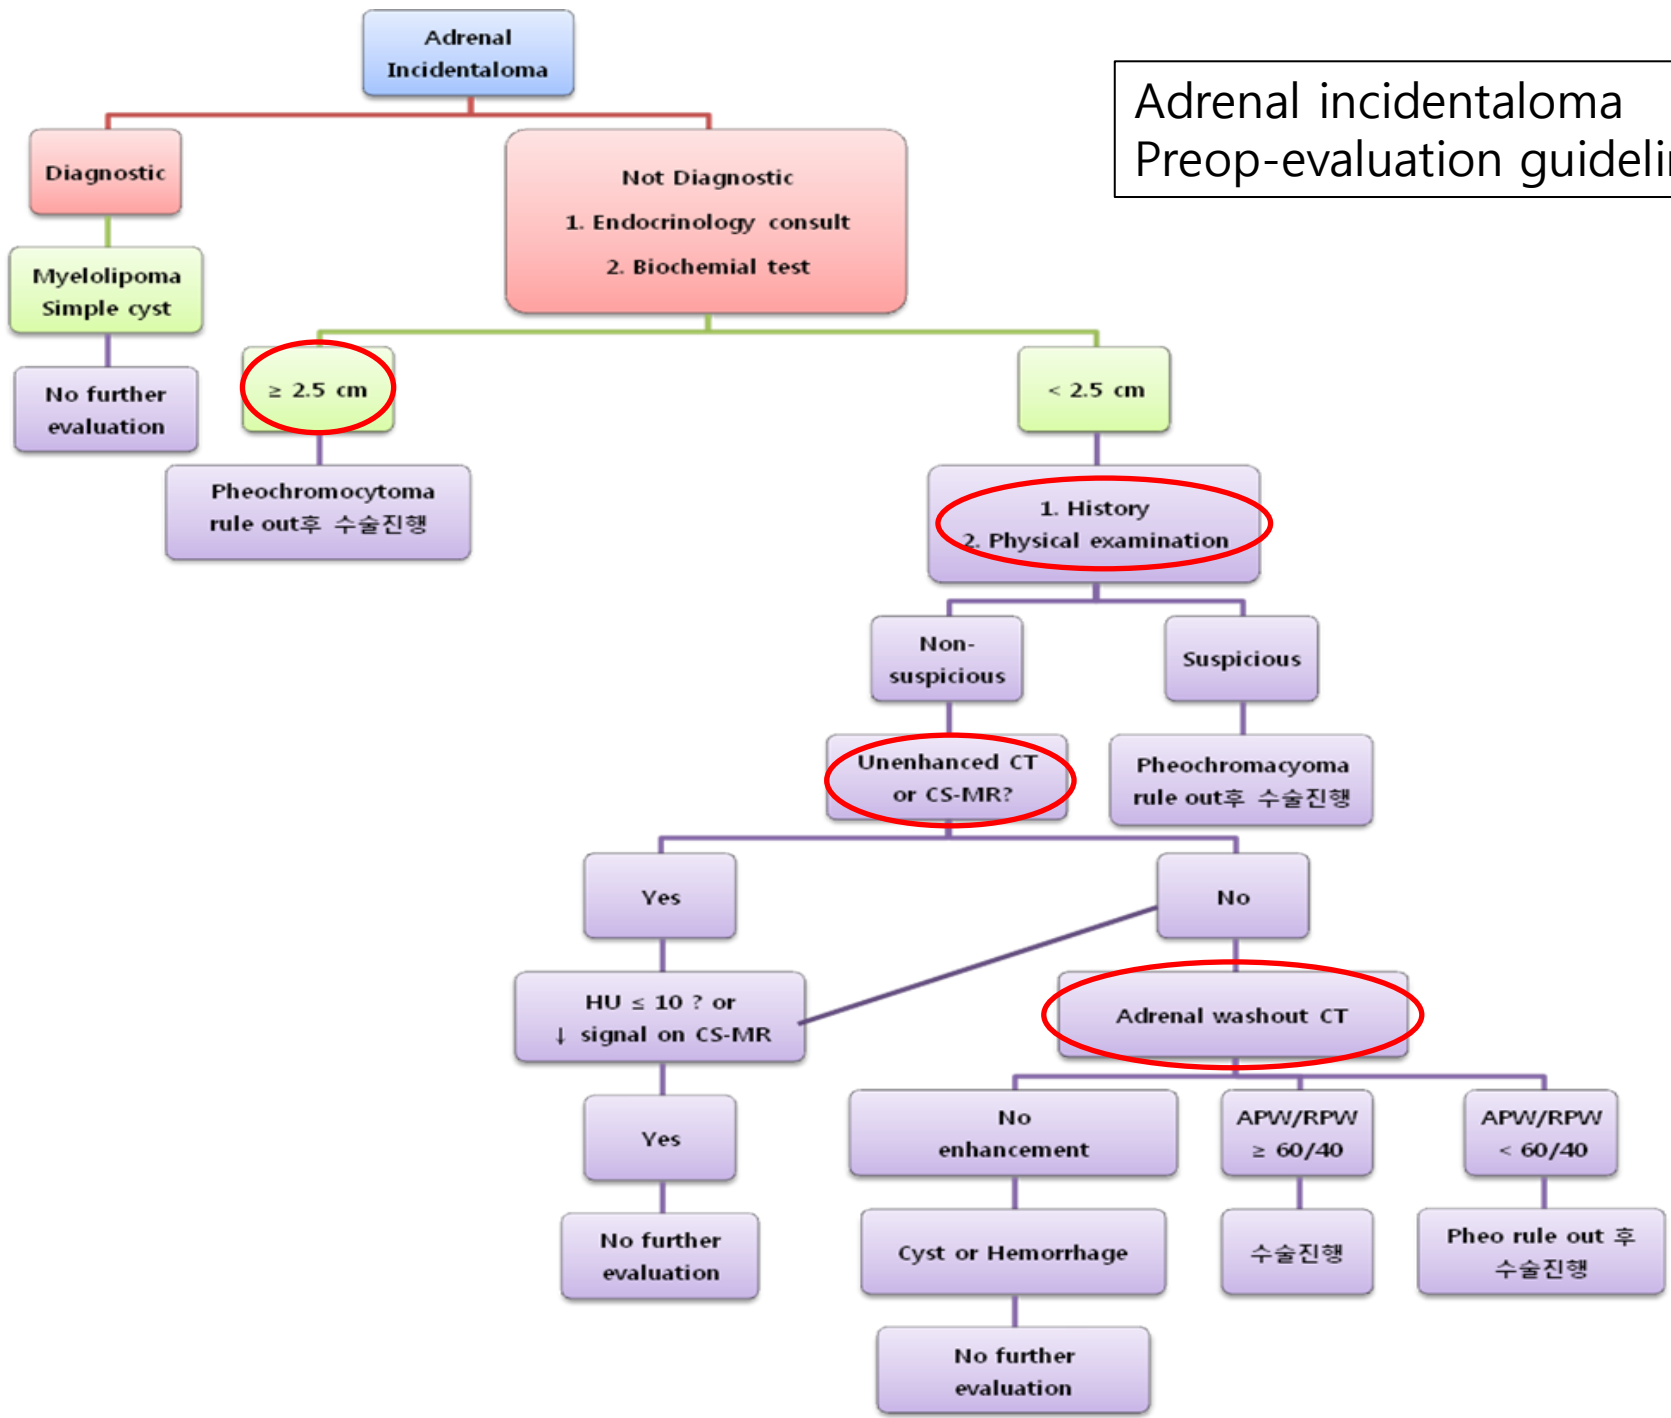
Adrenal Incidentaloma

Adrenal incidentaloma
Preop-evaluation guideli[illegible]

Diagnostic

Not Diagnostic
1. Endocrinology consult
2. Biochemial test

Myelolipoma
Simple cyst

No further evaluation

$\geq$ 2.5 cm

< 2.5 cm

Pheochromocytoma rule out후 수술진행

1. History
2. Physical examination

Non-suspicious

Suspicious

Unenhanced CT or CS-MR?

Pheochromacyoma rule out후 수술진행

Yes

No

HU $\leq$ 10 ? or
↓ signal on CS-MR

Adrenal washout CT

Yes

No enhancement

APW/RPW
$\geq$ 60/40

APW/RPW
< 60/40

No further evaluation

Cyst or Hemorrhage

수술진행

Pheo rule out 후 수술진행

No further evaluation